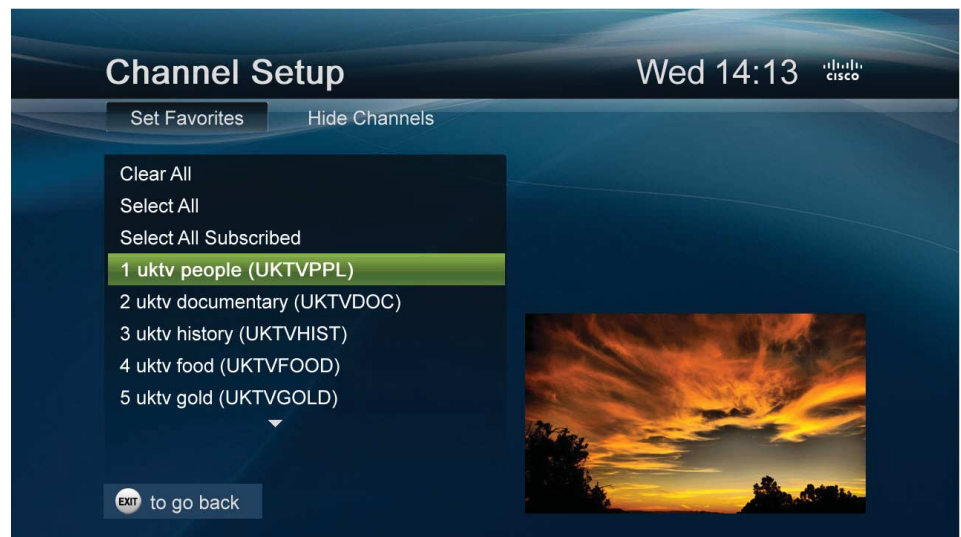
Channel Setup

Wed 14:13

cisco

Set Favorites

Hide Channels

Clear All

Select All

Select All Subscribed

1 uktv people (UKTVPPL)

2 uktv documentary (UKTVDOC)

3 uktv history (UKTVHIST)

4 uktv food (UKTVFOOD)

5 uktv gold (UKTVGOLD)

EXIT to go back